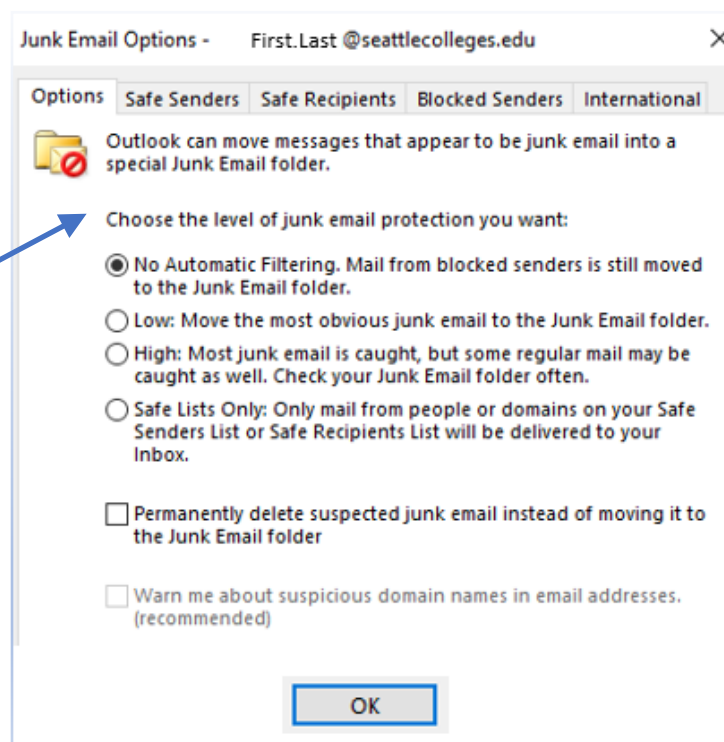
Junk Email Options - First.Last @seattlecolleges.edu ×

Options | Safe Senders | Safe Recipients | Blocked Senders | International

Outlook can move messages that appear to be junk email into a special Junk Email folder.

Choose the level of junk email protection you want:

No Automatic Filtering. Mail from blocked senders is still moved to the Junk Email folder.

Low: Move the most obvious junk email to the Junk Email folder.

High: Most junk email is caught, but some regular mail may be caught as well. Check your Junk Email folder often.

Safe Lists Only: Only mail from people or domains on your Safe Senders List or Safe Recipients List will be delivered to your Inbox.

Permanently delete suspected junk email instead of moving it to the Junk Email folder

Warn me about suspicious domain names in email addresses. (recommended)

OK